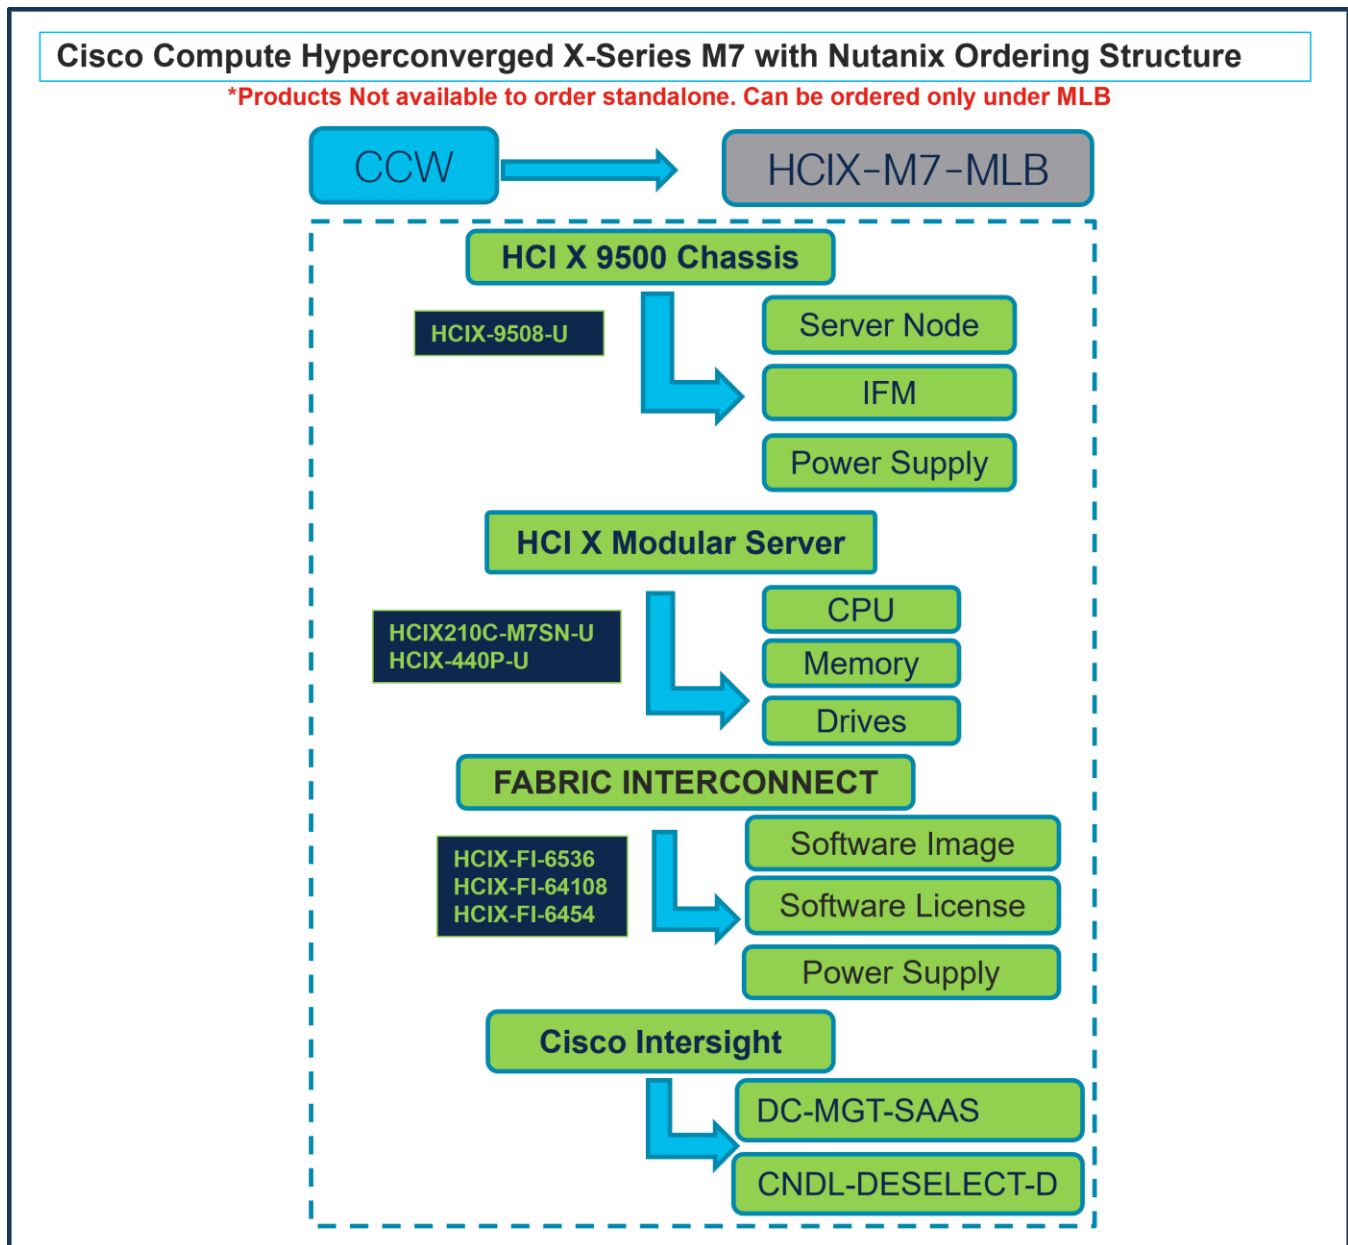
Cisco Compute Hyperconverged X-Series M7 with Nutanix Ordering Structure

*Products Not available to order standalone. Can be ordered only under MLB

CCW

HCIX-M7-MLB

HCI X 9500 Chassis

HCIX-9508-U

Server Node

IFM

Power Supply

HCI X Modular Server

HCIX210C-M7SN-U
HCIX-440P-U

CPU

Memory

Drives

FABRIC INTERCONNECT

HCIX-FI-6536
HCIX-FI-64108
HCIX-FI-6454

Software Image

Software License

Power Supply

Cisco Intersight

DC-MGT-SAAS

CNDL-DESELECT-D